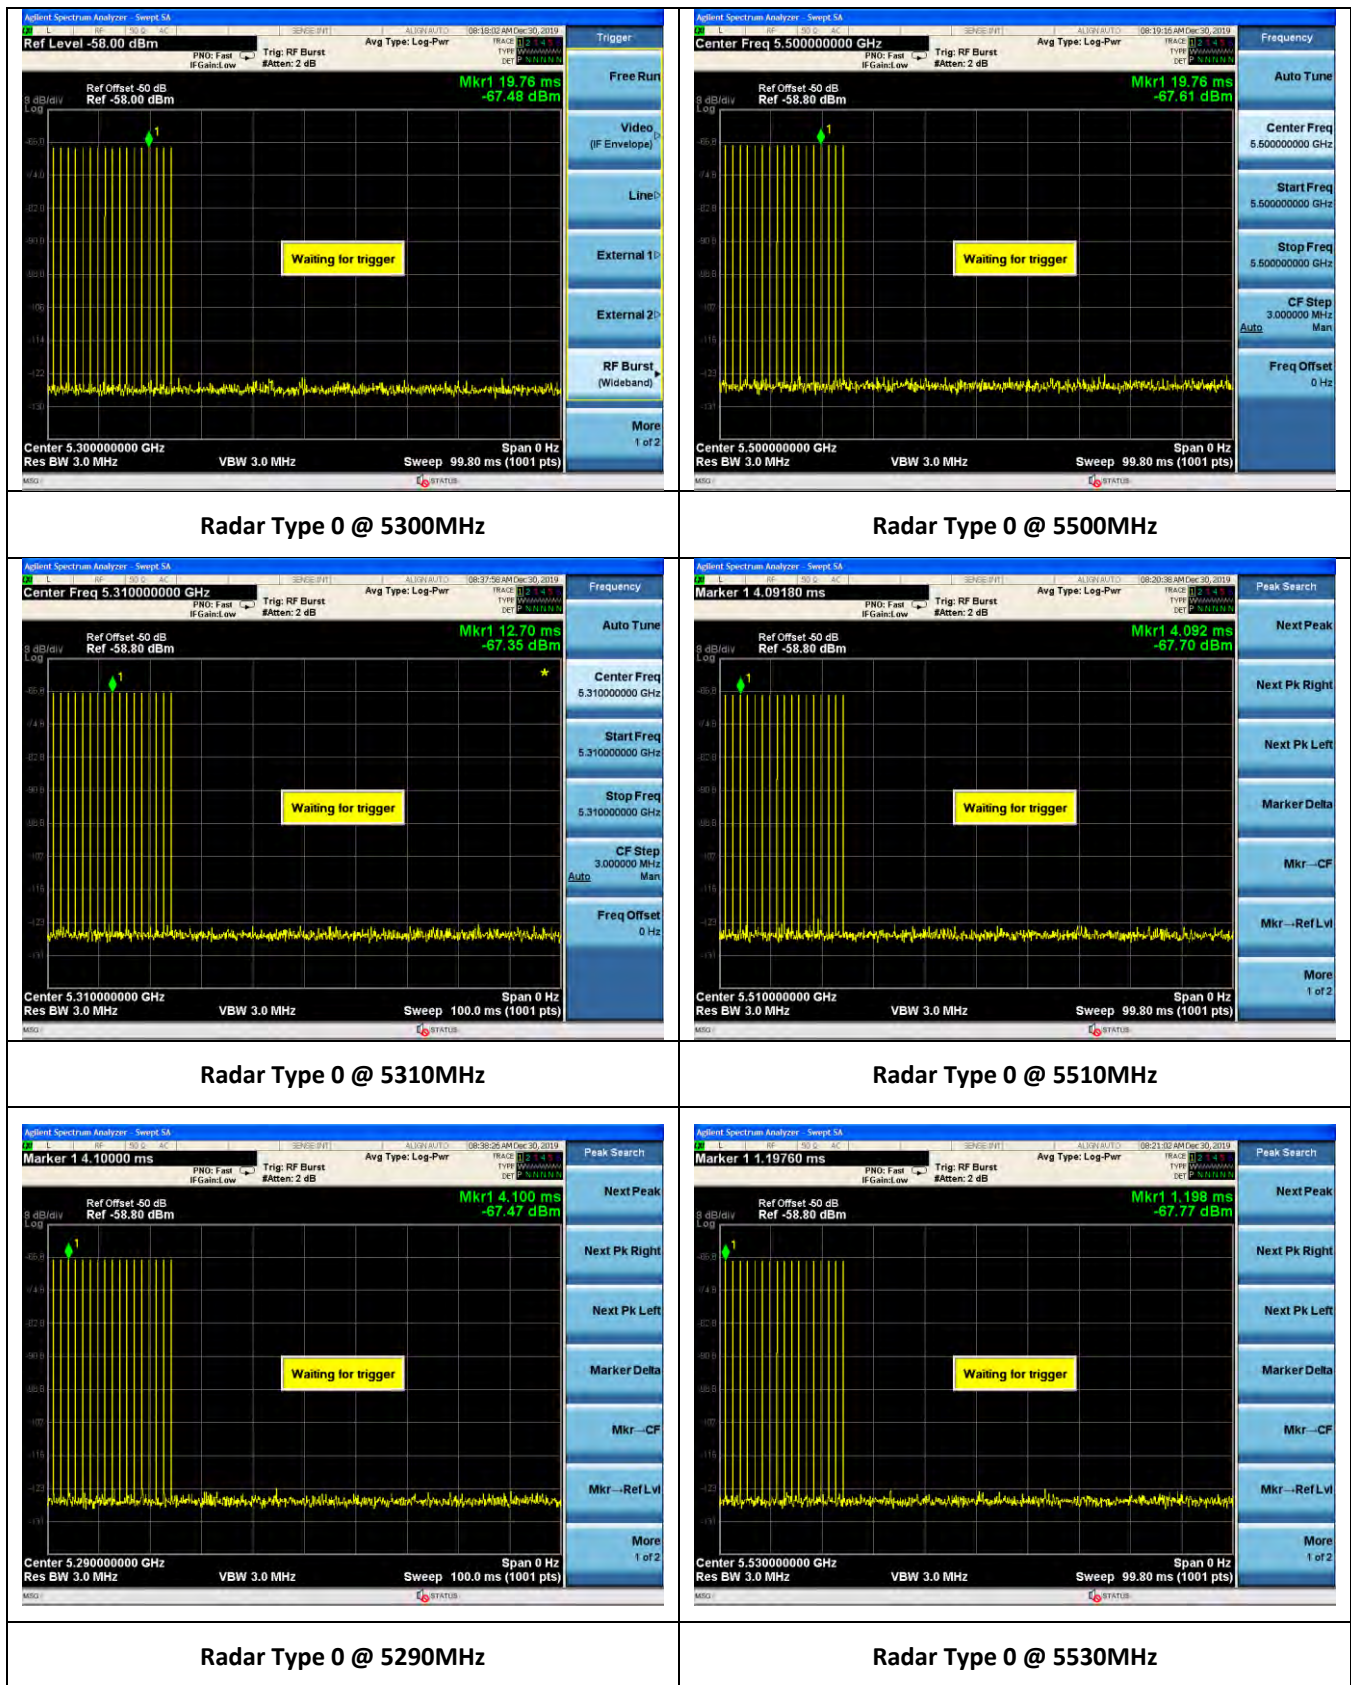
Agilent Spectrum Analyzer - Swept SA

Ref Level -58.00 dBm

PNO: Fast IFGain:Low

Trig: RF Burst #Atten: 2 dB

Avg Type: Log-Pwr

08:18:02 AM Dec 30, 2019

Trigger

Ref Offset -50 dB Ref -58.00 dBm

10 dB/div Log

Mkr1 19.76 ms -67.48 dBm

Waiting for trigger

Center 5.300000000 GHz Res BW 3.0 MHz

VBW 3.0 MHz

Span 0 Hz Sweep 99.80 ms (1001 pts)

Free Run

Video (IF Envelope)

Line

External 1

External 2

RF Burst (Wideband)

More 1 of 2

Agilent Spectrum Analyzer - Swept SA

Center Freq 5.500000000 GHz

PNO: Fast IFGain:Low

Trig: RF Burst #Atten: 2 dB

Avg Type: Log-Pwr

08:19:16 AM Dec 30, 2019

Frequency

Ref Offset -50 dB Ref -58.80 dBm

10 dB/div Log

Mkr1 19.76 ms -67.61 dBm

Waiting for trigger

Center 5.500000000 GHz Res BW 3.0 MHz

VBW 3.0 MHz

Span 0 Hz Sweep 99.80 ms (1001 pts)

Auto Tune

Center Freq 5.500000000 GHz

Start Freq 5.500000000 GHz

Stop Freq 5.500000000 GHz

CF Step 3.000000 MHz Auto Man

Freq Offset 0 Hz

Radar Type 0 @ 5300MHz

Radar Type 0 @ 5500MHz

Agilent Spectrum Analyzer - Swept SA

Center Freq 5.310000000 GHz

PNO: Fast IFGain:Low

Trig: RF Burst #Atten: 2 dB

Avg Type: Log-Pwr

08:37:56 AM Dec 30, 2019

Frequency

Ref Offset -50 dB Ref -58.80 dBm

10 dB/div Log

Mkr1 12.70 ms -67.35 dBm

Waiting for trigger

Center 5.310000000 GHz Res BW 3.0 MHz

VBW 3.0 MHz

Span 0 Hz Sweep 100.0 ms (1001 pts)

Auto Tune

Center Freq 5.310000000 GHz

Start Freq 5.310000000 GHz

Stop Freq 5.310000000 GHz

CF Step 3.000000 MHz Auto Man

Freq Offset 0 Hz

Agilent Spectrum Analyzer - Swept SA

Marker 1 4.09180 ms

PNO: Fast IFGain:Low

Trig: RF Burst #Atten: 2 dB

Avg Type: Log-Pwr

08:20:38 AM Dec 30, 2019

Peak Search

Ref Offset -50 dB Ref -58.80 dBm

10 dB/div Log

Mkr1 4.092 ms -67.70 dBm

Waiting for trigger

Center 5.510000000 GHz Res BW 3.0 MHz

VBW 3.0 MHz

Span 0 Hz Sweep 99.80 ms (1001 pts)

Next Peak

Next Pk Right

Next Pk Left

Marker Delta

Mkr→CF

Mkr→RefLvl

More 1 of 2

Radar Type 0 @ 5310MHz

Radar Type 0 @ 5510MHz

Agilent Spectrum Analyzer - Swept SA

Marker 1 4.10000 ms

PNO: Fast IFGain:Low

Trig: RF Burst #Atten: 2 dB

Avg Type: Log-Pwr

08:38:26 AM Dec 30, 2019

Peak Search

Ref Offset -50 dB Ref -58.80 dBm

10 dB/div Log

Mkr1 4.100 ms -67.47 dBm

Waiting for trigger

Center 5.290000000 GHz Res BW 3.0 MHz

VBW 3.0 MHz

Span 0 Hz Sweep 100.0 ms (1001 pts)

Next Peak

Next Pk Right

Next Pk Left

Marker Delta

Mkr→CF

Mkr→RefLvl

More 1 of 2

Agilent Spectrum Analyzer - Swept SA

Marker 1 1.19760 ms

PNO: Fast IFGain:Low

Trig: RF Burst #Atten: 2 dB

Avg Type: Log-Pwr

08:21:02 AM Dec 30, 2019

Peak Search

Ref Offset -50 dB Ref -58.80 dBm

10 dB/div Log

Mkr1 1.198 ms -67.77 dBm

Waiting for trigger

Center 5.530000000 GHz Res BW 3.0 MHz

VBW 3.0 MHz

Span 0 Hz Sweep 99.80 ms (1001 pts)

Next Peak

Next Pk Right

Next Pk Left

Marker Delta

Mkr→CF

Mkr→RefLvl

More 1 of 2

Radar Type 0 @ 5290MHz

Radar Type 0 @ 5530MHz